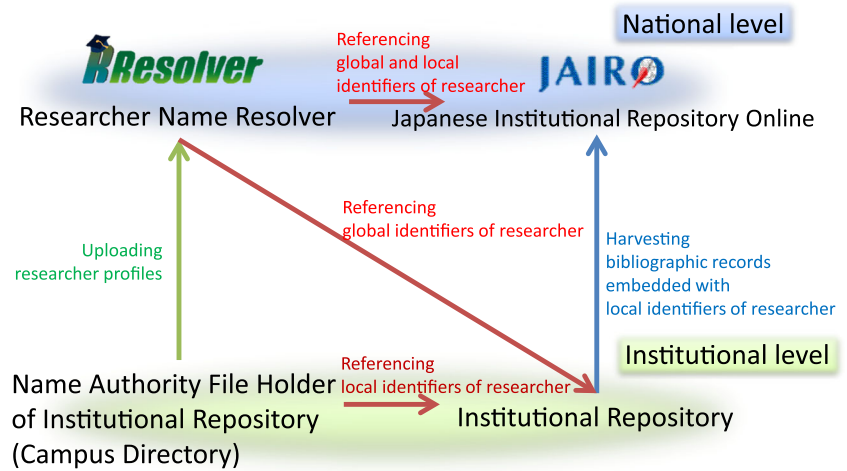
National level

RResolver

Researcher Name Resolver

Referencing global and local identifiers of researcher

JAIRO

Japanese Institutional Repository Online

Referencing global identifiers of researcher

Uploading researcher profiles

Harvesting bibliographic records embedded with local identifiers of researcher

Institutional level

Name Authority File Holder of Institutional Repository (Campus Directory)

Referencing local identifiers of researcher

Institutional Repository